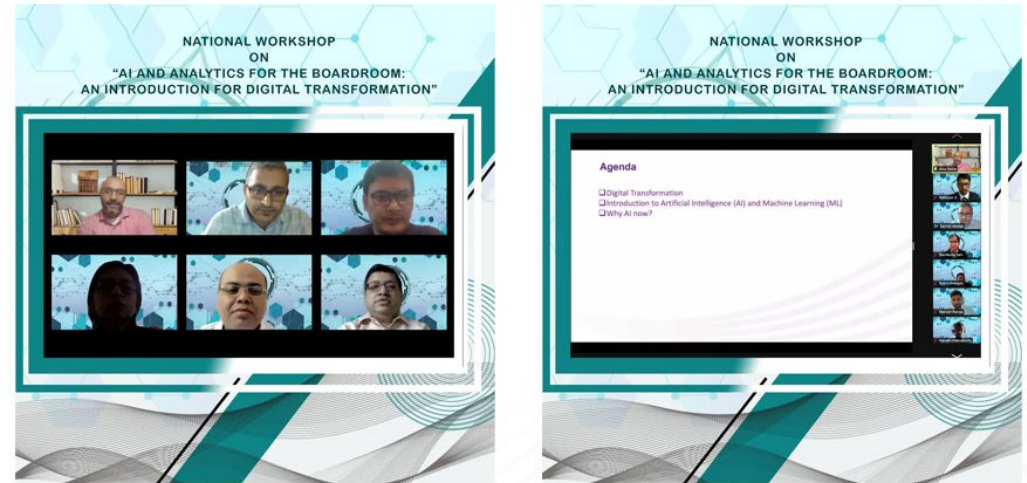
NATIONAL WORKSHOP
ON
"AI AND ANALYTICS FOR THE BOARDROOM:
AN INTRODUCTION FOR DIGITAL TRANSFORMATION"

NATIONAL WORKSHOP
ON
"AI AND ANALYTICS FOR THE BOARDROOM:
AN INTRODUCTION FOR DIGITAL TRANSFORMATION"

Agenda

❑Digital Transformation
❑Introduction to Artificial Intelligence (AI) and Machine Learning (ML)
❑Why AI now?

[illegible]
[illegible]
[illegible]
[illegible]
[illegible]
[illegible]
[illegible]
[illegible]